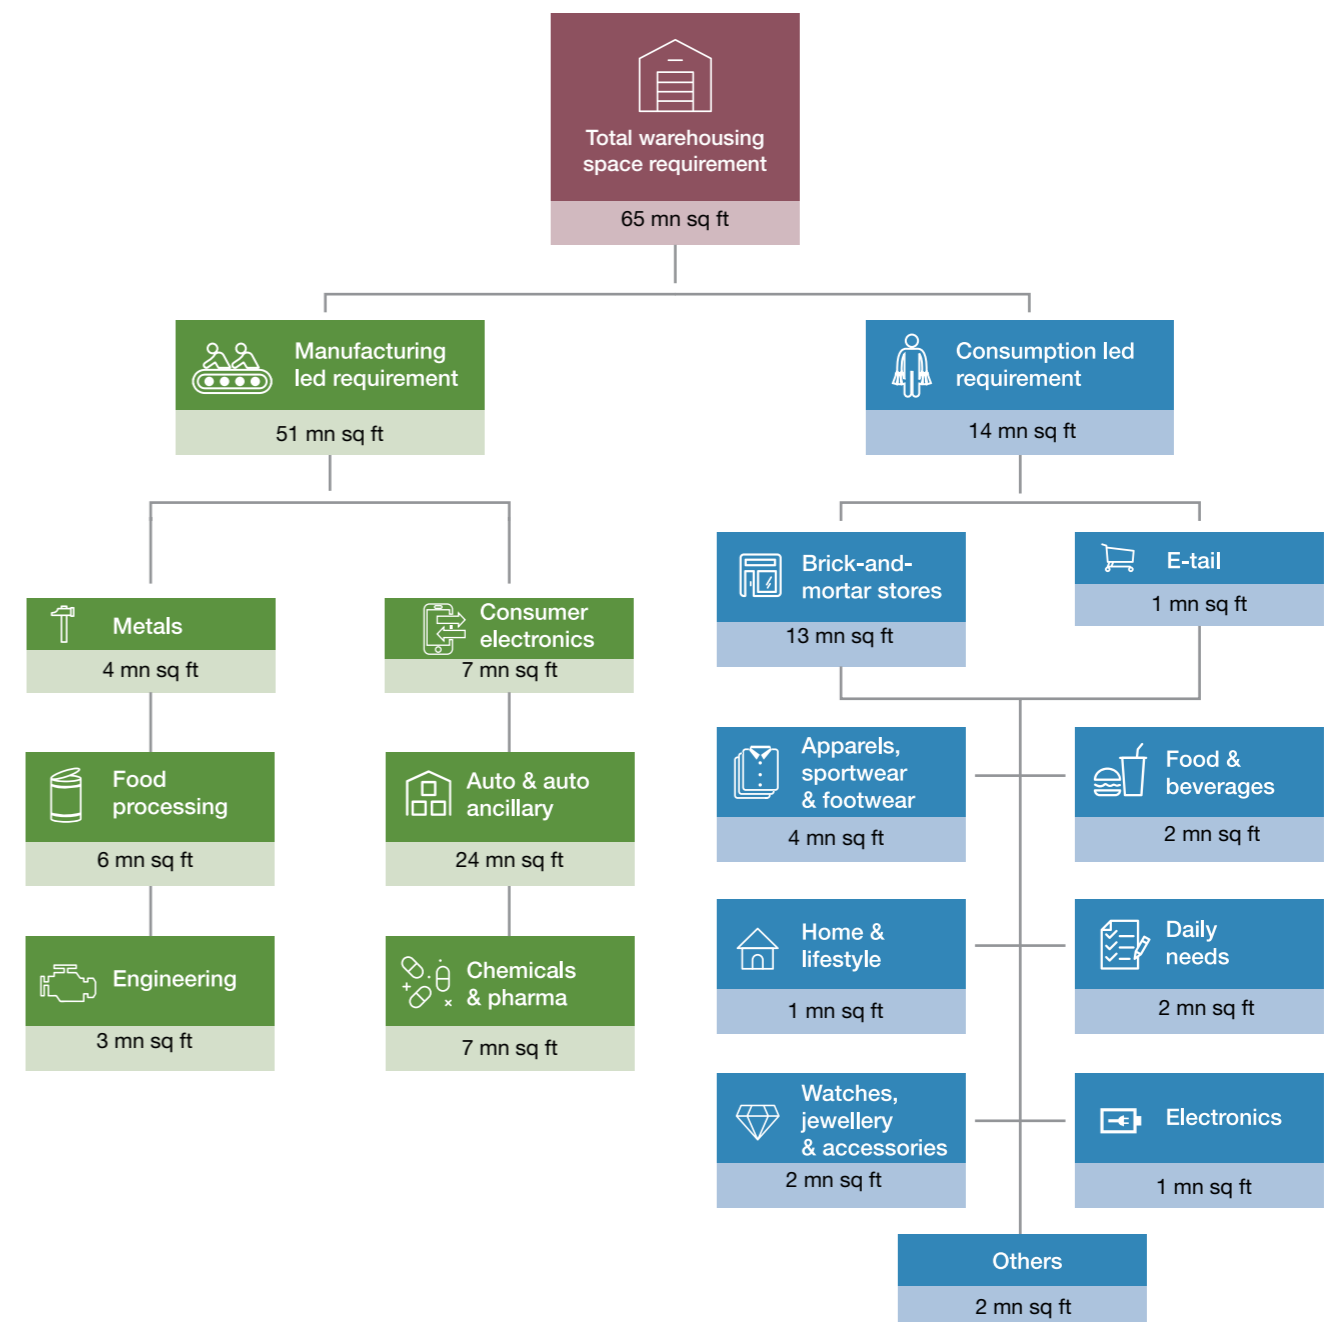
Total warehousing space requirement
65 mn sq ft

Manufacturing led requirement
51 mn sq ft

Consumption led requirement
14 mn sq ft

Metals
4 mn sq ft

Consumer electronics
7 mn sq ft

Food processing
6 mn sq ft

Auto & auto ancillary
24 mn sq ft

Engineering
3 mn sq ft

Chemicals & pharma
7 mn sq ft

Brick-and-mortar stores
13 mn sq ft

E-tail
1 mn sq ft

Apparels, sportwear & footwear
4 mn sq ft

Food & beverages
2 mn sq ft

Home & lifestyle
1 mn sq ft

Daily needs
2 mn sq ft

Watches, jewellery & accessories
2 mn sq ft

Electronics
1 mn sq ft

Others
2 mn sq ft